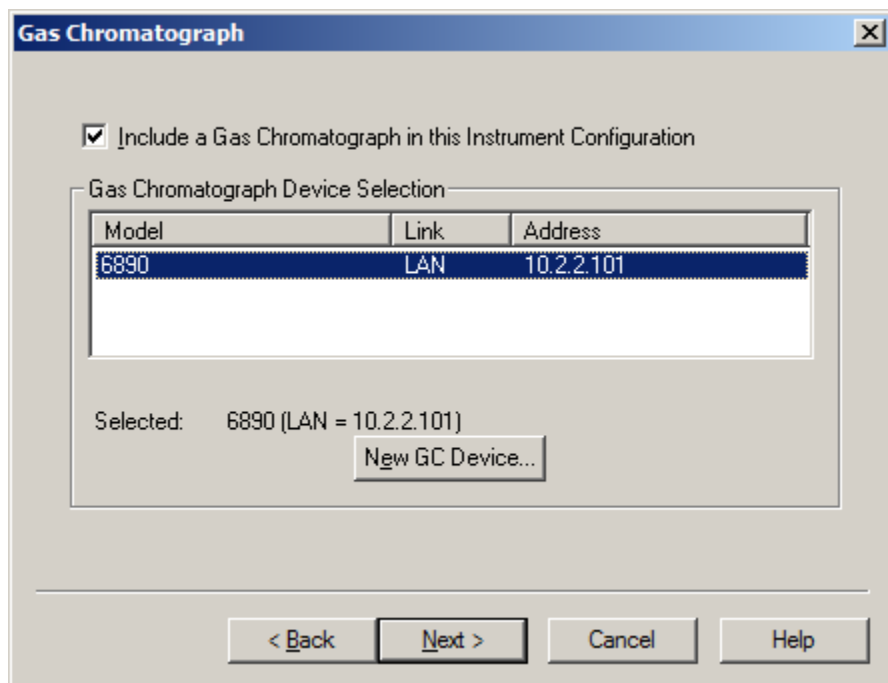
Gas Chromatograph

Include a Gas Chromatograph in this Instrument Configuration

Gas Chromatograph Device Selection

| Model | Link | Address |
|---|---|---|
| 6890 | LAN | 10.2.2.101 |

Selected: 6890 (LAN = 10.2.2.101)

New GC Device...

< Back
Next >
Cancel
Help